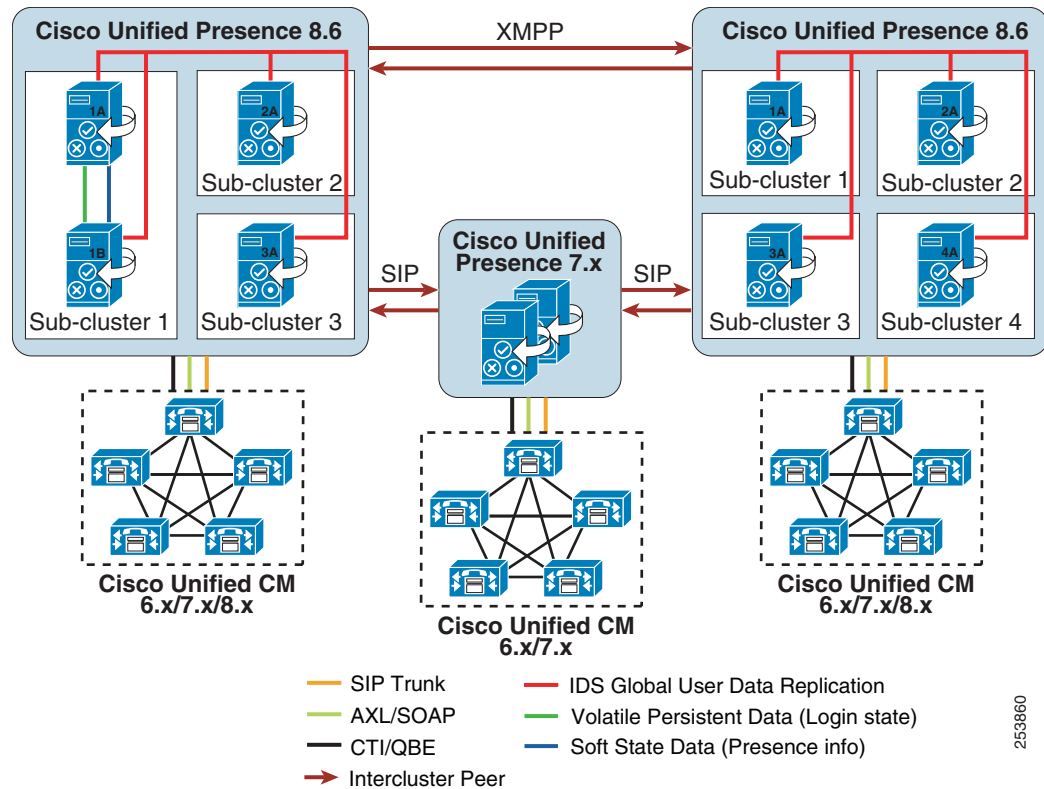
Cisco Unified Presence 8.6

XMPP

Cisco Unified Presence 8.6

1A

2A

Sub-cluster 2

1B

Sub-cluster 1

3A

Sub-cluster 3

SIP

Cisco Unified Presence 7.x

SIP

1A

Sub-cluster 1

2A

Sub-cluster 2

3A

Sub-cluster 3

4A

Sub-cluster 4

Cisco Unified CM 6.x/7.x/8.x

Cisco Unified CM 6.x/7.x

Cisco Unified CM 6.x/7.x/8.x

SIP Trunk

AXL/SOAP

CTI/QBE

Intercluster Peer

IDS Global User Data Replication

Volatile Persistent Data (Login state)

Soft State Data (Presence info)

253860